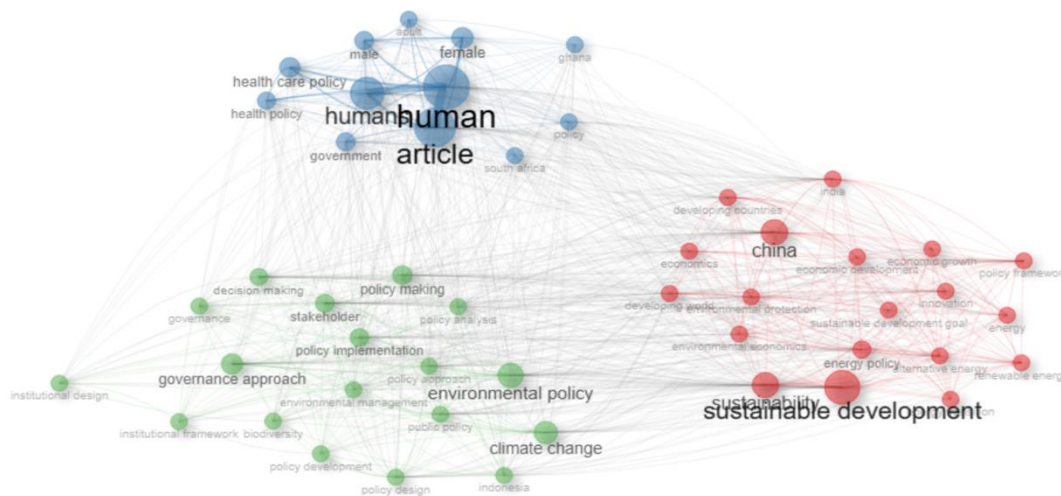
adult
male
female
ghana
health care policy
health policy
humans
human
article
policy
government
south africa
india
developing countries
china
economics
economic development
economic growth
policy framework
developing world
environmental protection
innovation
sustainable development goal
energy
environmental economics
energy policy
alternative energy
renewable energy
sustainability
sustainable development
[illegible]on
decision making
policy making
governance
stakeholder
policy analysis
policy implementation
institutional design
governance approach
policy approach
environmental policy
environmental management
institutional framework
biodiversity
public policy
climate change
policy development
policy design
indonesia